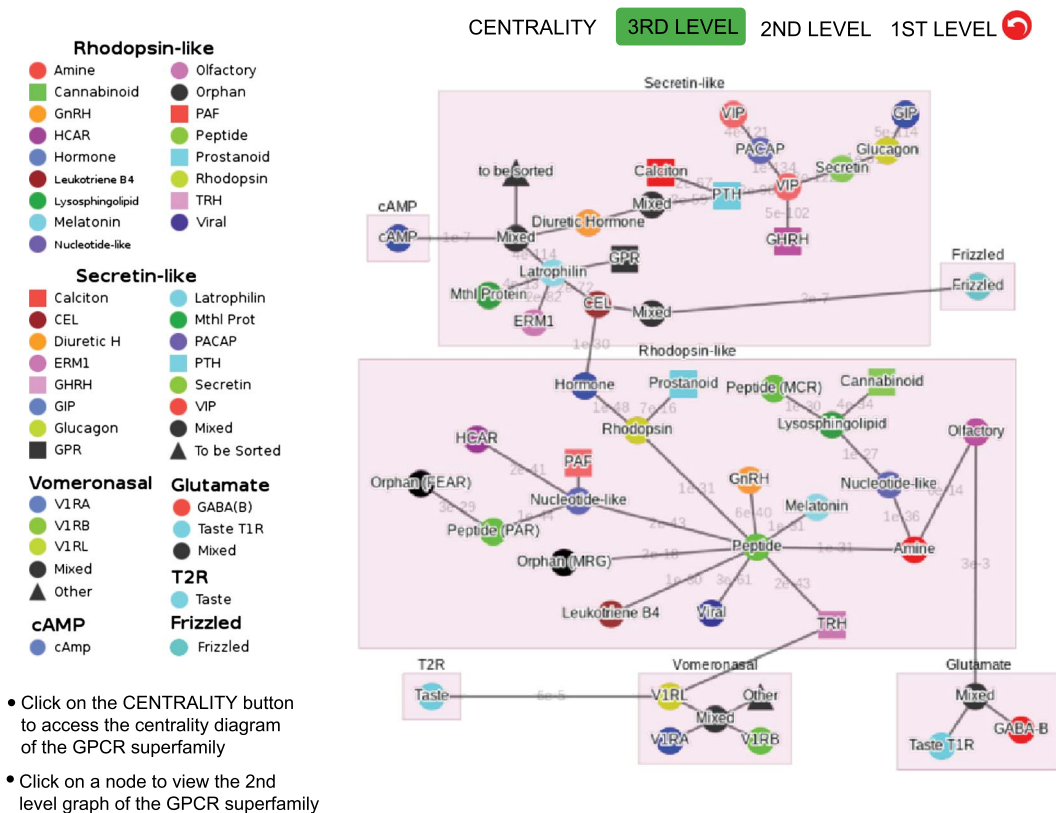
CENTRALITY 3RD LEVEL 2ND LEVEL 1ST LEVEL

**Rhodopsin-like**
Amine
Cannabinoid
GnRH
HCAR
Hormone
Leukotriene B4
Lysosphingolipid
Melatonin
Nucleotide-like
Olfactory
Orphan
PAF
Peptide
Prostanoid
Rhodopsin
TRH
Viral

**Secretin-like**
Calciton
CEL
Diuretic H
ERM1
GHRH
GIP
Glucagon
GPR
Latrophilin
Mthl Prot
PACAP
PTH
Secretin
VIP
Mixed
To be Sorted

**Vomeronasal**
V1RA
V1RB
V1RL
Mixed
Other

**Glutamate**
GABA(B)
Taste T1R
Mixed

**T2R**
Taste

**cAMP**
cAmp

**Frizzled**
Frizzled

• Click on the CENTRALITY button to access the centrality diagram of the GPCR superfamily

• Click on a node to view the 2nd level graph of the GPCR superfamily

Secretin-like
VIP
GIP
4e-121
5e-114
PACAP
Glucagon
to be Sorted
Calciton
1e-134
Secretin
2e-67
PTH
VIP
Mixed
Diuretic Hormone
5e-102
cAMP
cAMP
1e-7
Mixed
GHRH
4e-14
GPR
Frizzled
Latrophilin
4e-13
Mthl Protein
2e-82
CEL
Mixed
3e-7
Frizzled
ERM1
1e-30
Rhodopsin-like
Hormone
Prostanoid
Peptide (MCR)
Cannabinoid
1e-48
7e-16
1e-30
4e-34
Rhodopsin
Lysosphingolipid
HCAR
Olfactory
1e-27
PAF
2e-41
Orphan (FEAR)
Nucleotide-like
GnRH
Nucleotide-like
6e-14
3e-29
1e-31
Melatonin
1e-34
6e-40
1e-51
1e-36
Peptide (PAR)
2e-43
Peptide
1e-31
Amine
Orphan (MRG)
2e-18
1e-30
3e-61
2e-43
3e-3
Leukotriene B4
Viral
TRH
T2R
Vomeronasal
Glutamate
Taste
5e-5
V1RL
Other
Mixed
Mixed
V1RA
V1RB
Taste T1R
GABA-B